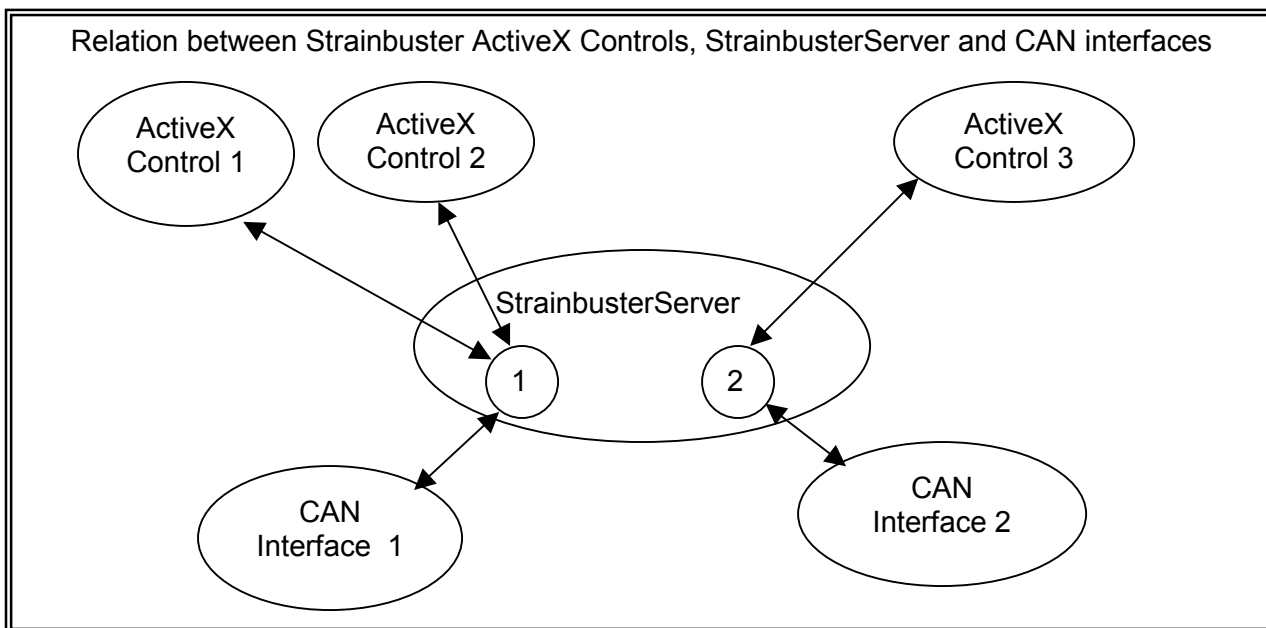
Relation between Strainbuster ActiveX Controls, StrainbusterServer and CAN interfaces

ActiveX Control 1

ActiveX Control 2

ActiveX Control 3

StrainbusterServer

1

2

CAN Interface 1

CAN Interface 2